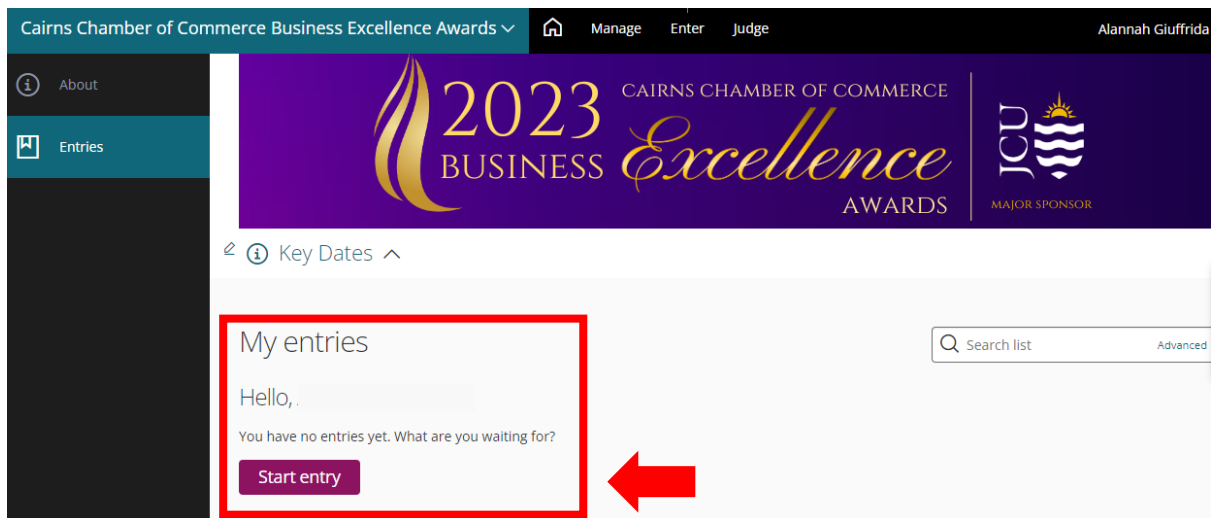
Cairns Chamber of Commerce Business Excellence Awards

Manage
Enter
Judge
Alannah Giuffrida

About
Entries

2023 BUSINESS
CAIRNS CHAMBER OF COMMERCE
Excellence
AWARDS
JCU
MAJOR SPONSOR

Key Dates

My entries

Search list
Advanced

Hello,

You have no entries yet. What are you waiting for?

Start entry